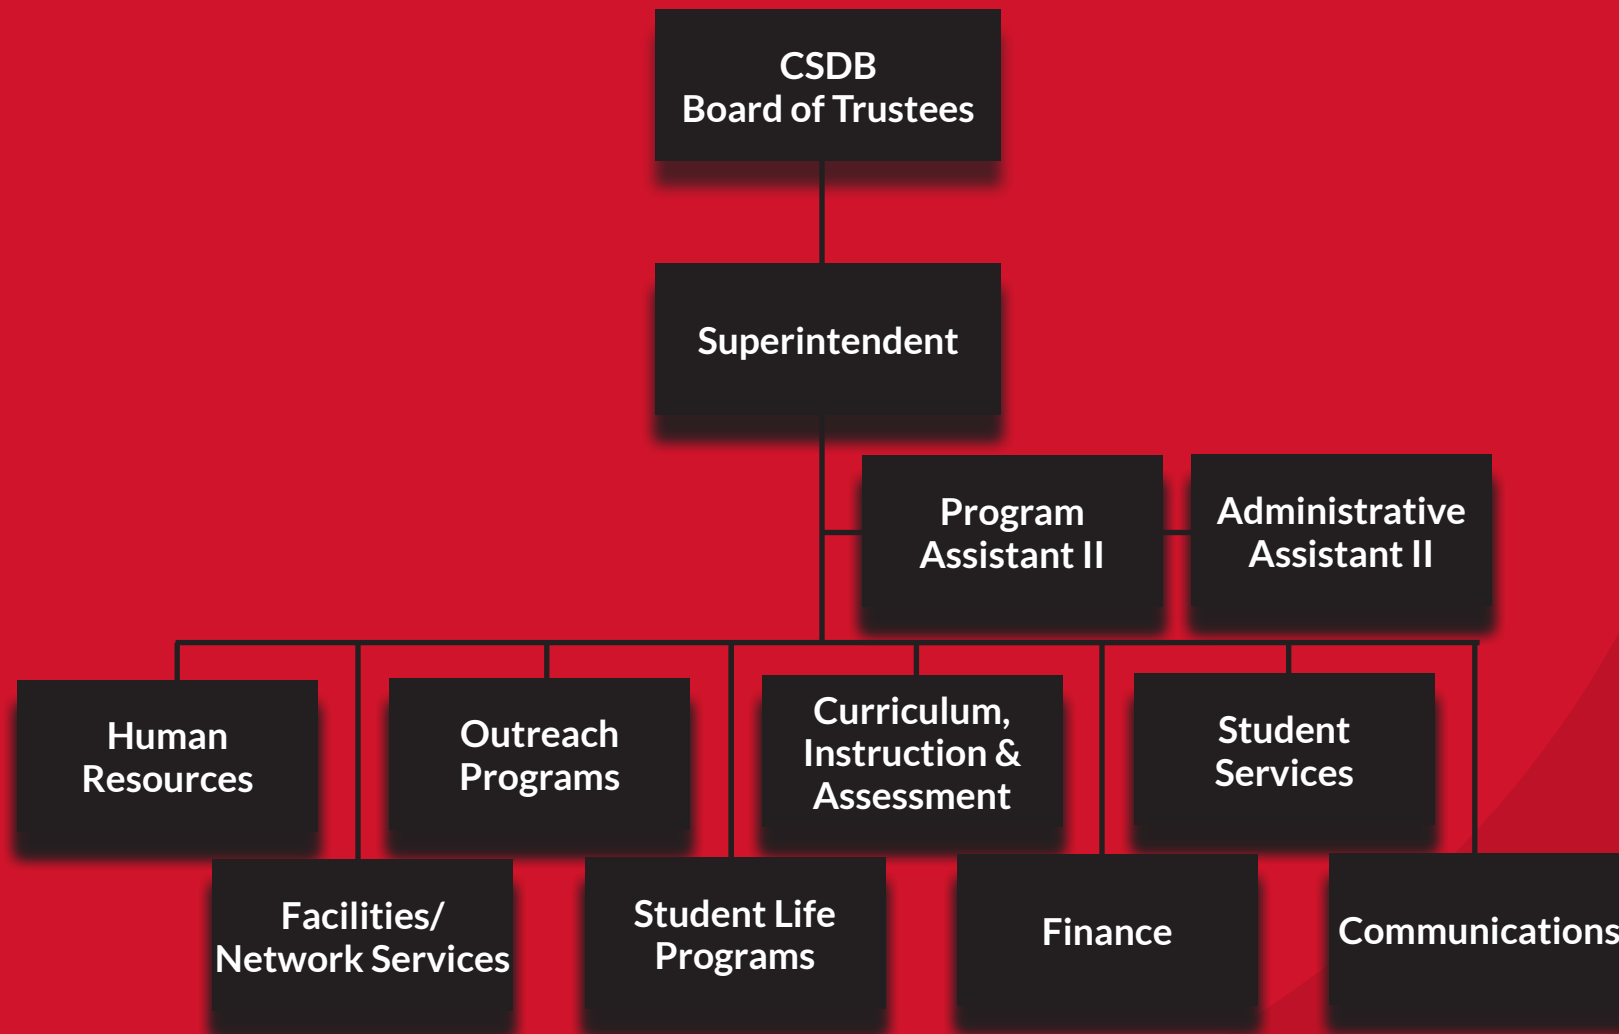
CSDB
Board of Trustees

Superintendent

Program
Assistant II

Administrative
Assistant II

Human
Resources

Outreach
Programs

Curriculum,
Instruction &
Assessment

Student
Services

Facilities/
Network Services

Student Life
Programs

Finance

Communications